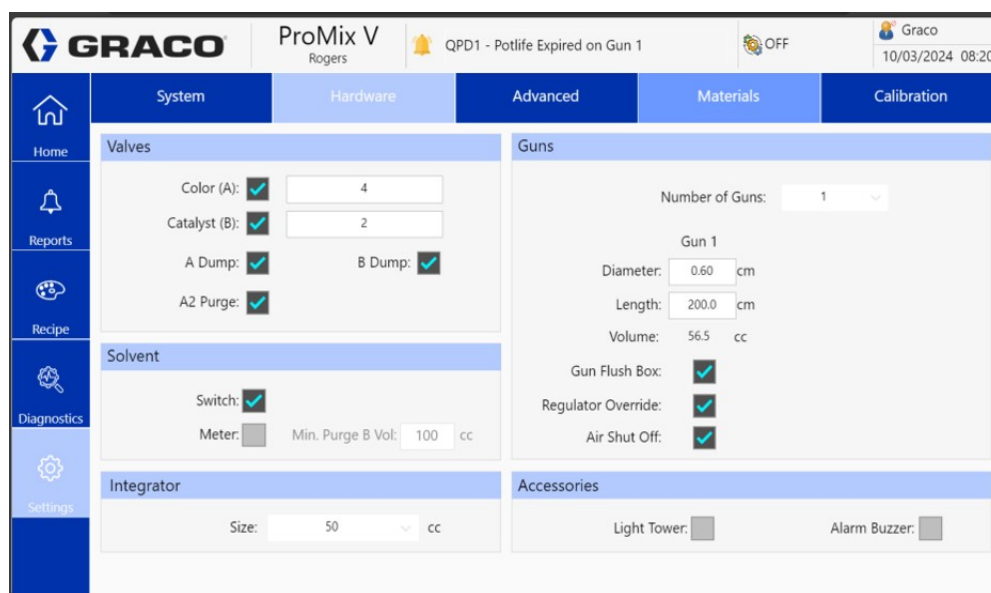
GRACO

ProMix V
Rogers

QPD1 - Potlife Expired on Gun 1

OFF

Graco
10/03/2024 08:20

Home

Reports

Recipe

Diagnostics

Settings

System | Hardware | Advanced | Materials | Calibration

Valves

Color (A): 4

Catalyst (B): 2

A Dump:

B Dump:

A2 Purge:

Solvent

Switch:

Meter:

Min. Purge B Vol: 100 cc

Integrator

Size: 50 cc

Guns

Number of Guns: 1

Gun 1

Diameter: 0.60 cm

Length: 200.0 cm

Volume: 56.5 cc

Gun Flush Box:

Regulator Override:

Air Shut Off:

Accessories

Light Tower:

Alarm Buzzer: